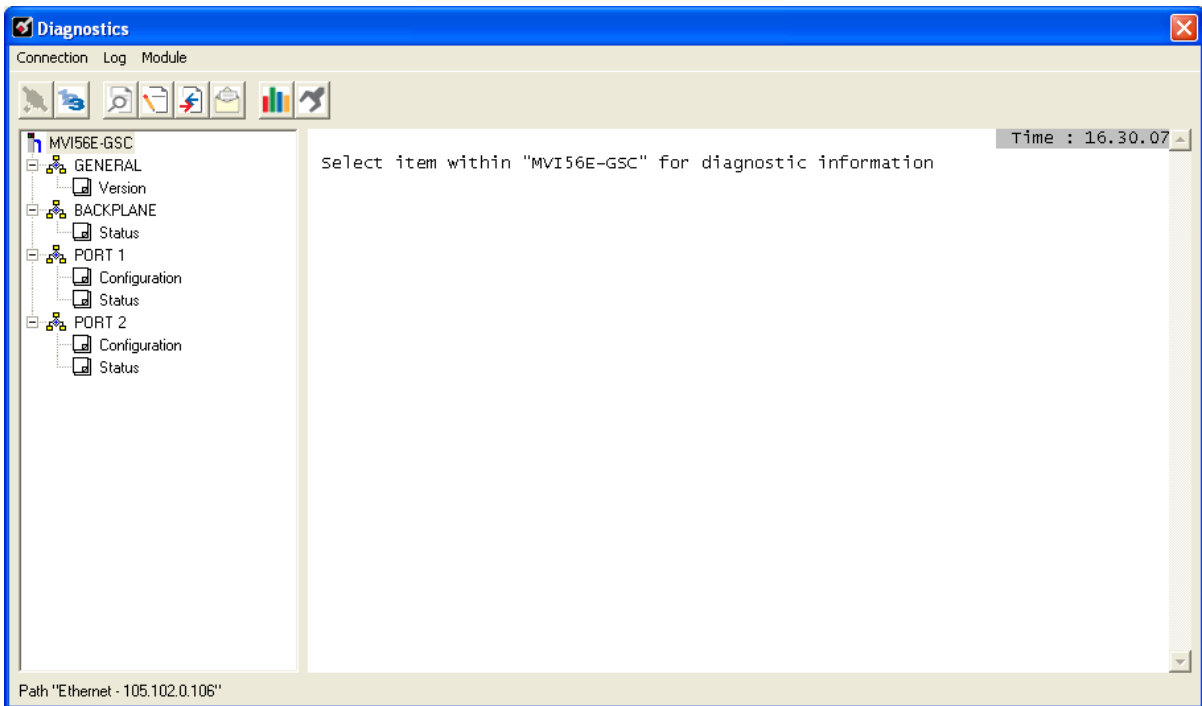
Diagnostics

Connection Log Module

MVI56E-GSC
GENERAL
Version
BACKPLANE
Status
PORT 1
Configuration
Status
PORT 2
Configuration
Status

Time : 16.30.07

Select item within "MVI56E-GSC" for diagnostic information

Path "Ethernet - 105.102.0.106"